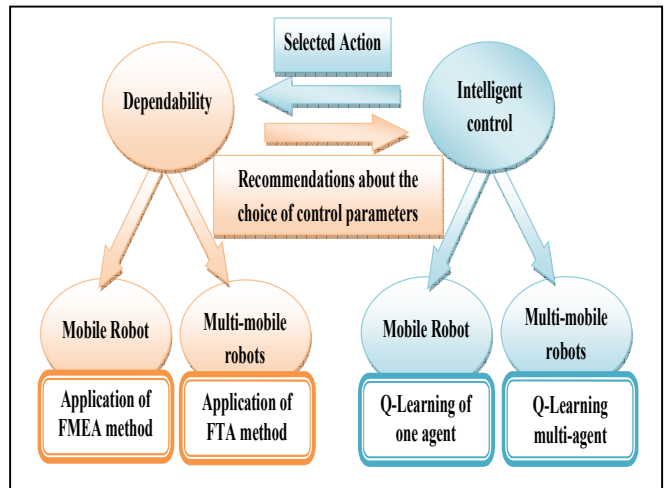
Selected Action

Dependability

Intelligent control

Recommendations about the choice of control parameters

Mobile Robot

Multi-mobile robots

Mobile Robot

Multi-mobile robots

Application of FMEA method

Application of FTA method

Q-Learning of one agent

Q-Learning multi-agent